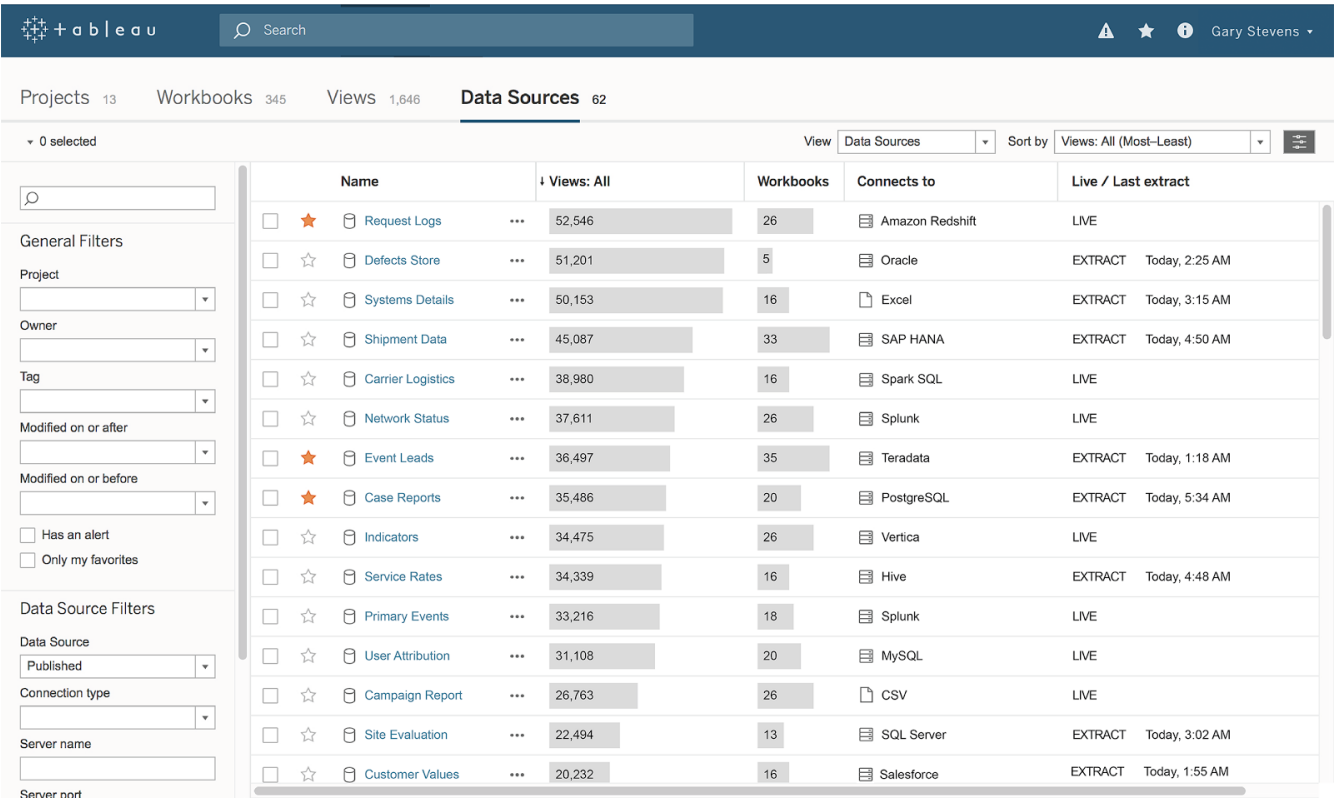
+ a b | e a u

Search

Gary Stevens

Projects 13 Workbooks 345 Views 1,646 Data Sources 62

0 selected

View Data Sources Sort by Views: All (Most–Least)

General Filters

Project

Owner

Tag

Modified on or after

Modified on or before

Has an alert

Only my favorites

Data Source Filters

Data Source

Published

Connection type

Server name

Server port

| Name | ↓ Views: All | Workbooks | Connects to | Live / Last extract |
|---|---|---|---|---|
| Request Logs ••• | 52,546 | 26 | Amazon Redshift | LIVE |
| Defects Store ••• | 51,201 | 5 | Oracle | EXTRACT Today, 2:25 AM |
| Systems Details ••• | 50,153 | 16 | Excel | EXTRACT Today, 3:15 AM |
| Shipment Data ••• | 45,087 | 33 | SAP HANA | EXTRACT Today, 4:50 AM |
| Carrier Logistics ••• | 38,980 | 16 | Spark SQL | LIVE |
| Network Status ••• | 37,611 | 26 | Splunk | LIVE |
| Event Leads ••• | 36,497 | 35 | Teradata | EXTRACT Today, 1:18 AM |
| Case Reports ••• | 35,486 | 20 | PostgreSQL | EXTRACT Today, 5:34 AM |
| Indicators ••• | 34,475 | 26 | Vertica | LIVE |
| Service Rates ••• | 34,339 | 16 | Hive | EXTRACT Today, 4:48 AM |
| Primary Events ••• | 33,216 | 18 | Splunk | LIVE |
| User Attribution ••• | 31,108 | 20 | MySQL | LIVE |
| Campaign Report ••• | 26,763 | 26 | CSV | LIVE |
| Site Evaluation ••• | 22,494 | 13 | SQL Server | EXTRACT Today, 3:02 AM |
| Customer Values ••• | 20,232 | 16 | Salesforce | EXTRACT Today, 1:55 AM |